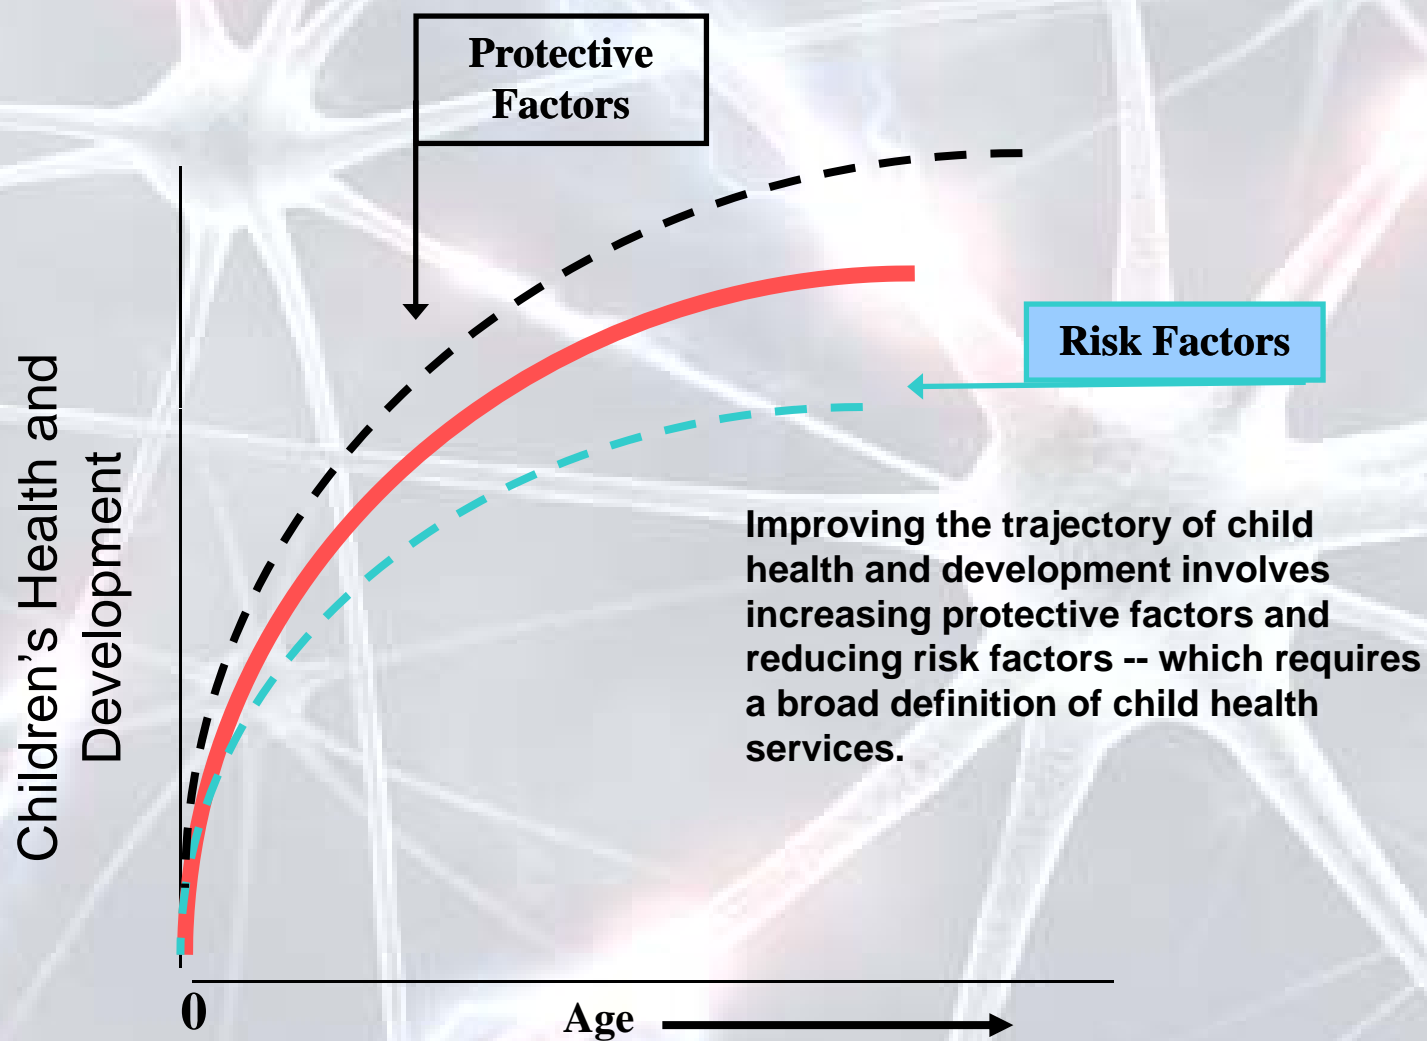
Protective Factors

Risk Factors

Children's Health and Development

Improving the trajectory of child health and development involves increasing protective factors and reducing risk factors -- which requires a broad definition of child health services.

0

Age